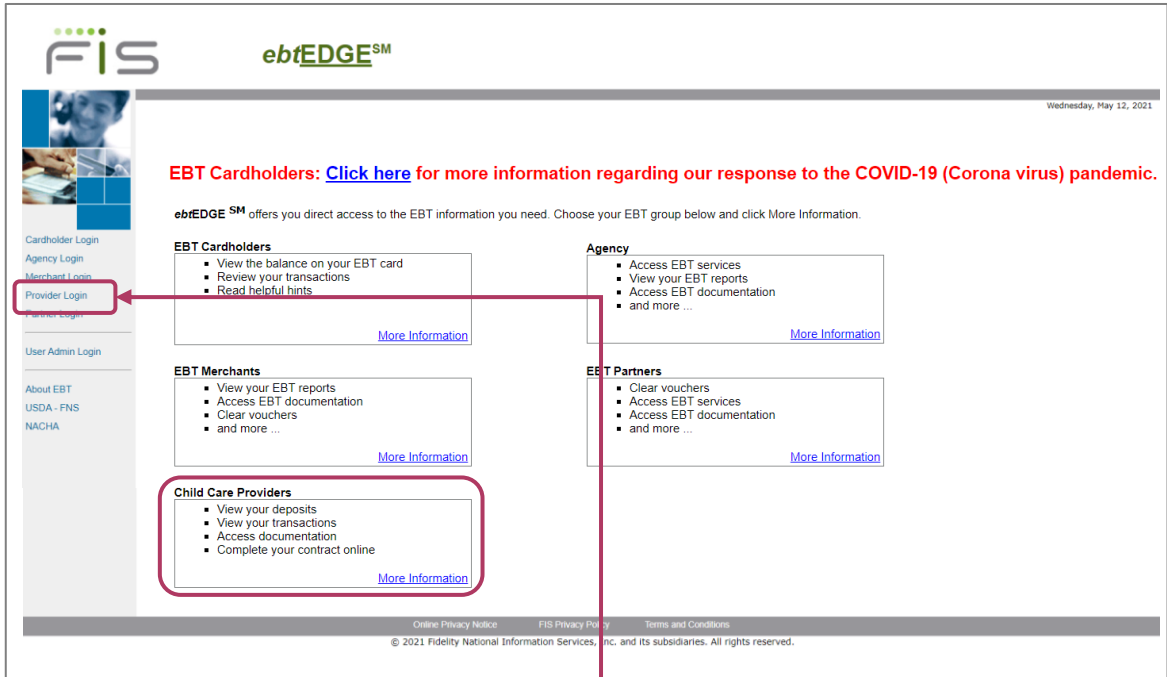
FIS

ebtEDGE$^{SM}$

Wednesday, May 12, 2021

Cardholder Login
Agency Login
Merchant Login
Provider Login
Partner Login

User Admin Login

About EBT
USDA - FNS
NACHA

EBT Cardholders: Click here for more information regarding our response to the COVID-19 (Corona virus) pandemic.

ebtEDGE $^{SM}$ offers you direct access to the EBT information you need. Choose your EBT group below and click More Information.

EBT Cardholders
- View the balance on your EBT card
- Review your transactions
- Read helpful hints

More Information

Agency
- Access EBT services
- View your EBT reports
- Access EBT documentation
- and more ...

More Information

EBT Merchants
- View your EBT reports
- Access EBT documentation
- Clear vouchers
- and more ...

More Information

EBT Partners
- Clear vouchers
- Access EBT services
- Access EBT documentation
- and more ...

More Information

Child Care Providers
- View your deposits
- View your transactions
- Access documentation
- Complete your contract online

More Information

Online Privacy Notice FIS Privacy Policy Terms and Conditions
© 2021 Fidelity National Information Services, Inc. and its subsidiaries. All rights reserved.